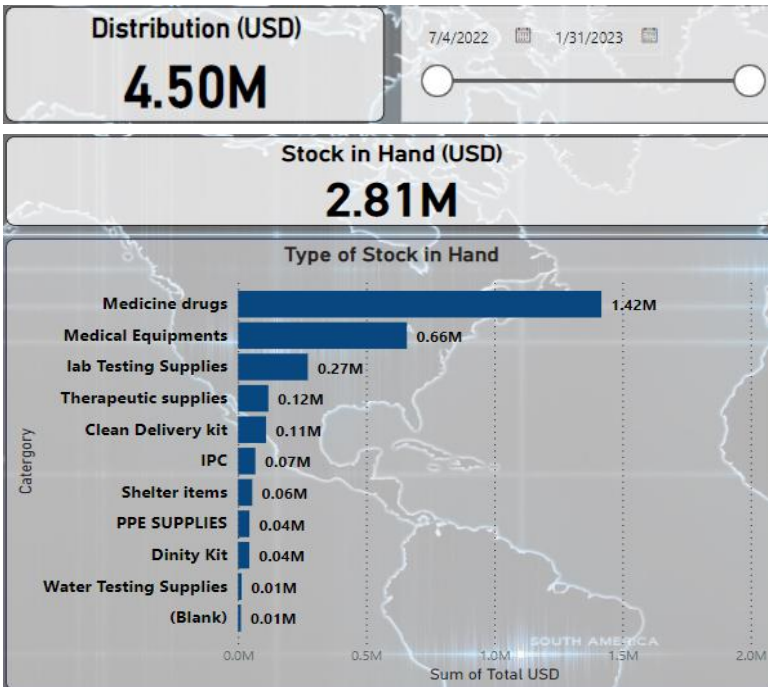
Distribution (USD)
4.50M

7/4/2022 1/31/2023

Stock in Hand (USD)
2.81M

Type of Stock in Hand

Catergory

Medicine drugs 1.42M
Medical Equipments 0.66M
lab Testing Supplies 0.27M
Therapeutic supplies 0.12M
Clean Delivery kit 0.11M
IPC 0.07M
Shelter items 0.06M
PPE SUPPLIES 0.04M
Dinity Kit 0.04M
Water Testing Supplies 0.01M
(Blank) 0.01M

0.0M 0.5M 1.0M 1.5M 2.0M
Sum of Total USD

SOUTH AMERICA